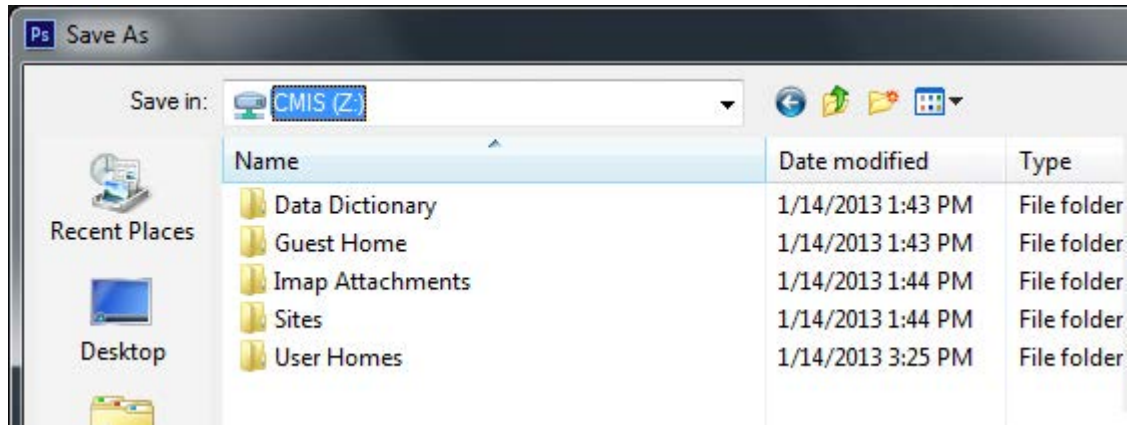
Ps Save As

Save in: CMIS (Z:)

Recent Places

Desktop

| Name | Date modified | Type |
|---|---|---|
| Data Dictionary | 1/14/2013 1:43 PM | File folder |
| Guest Home | 1/14/2013 1:43 PM | File folder |
| Imap Attachments | 1/14/2013 1:44 PM | File folder |
| Sites | 1/14/2013 1:44 PM | File folder |
| User Homes | 1/14/2013 3:25 PM | File folder |